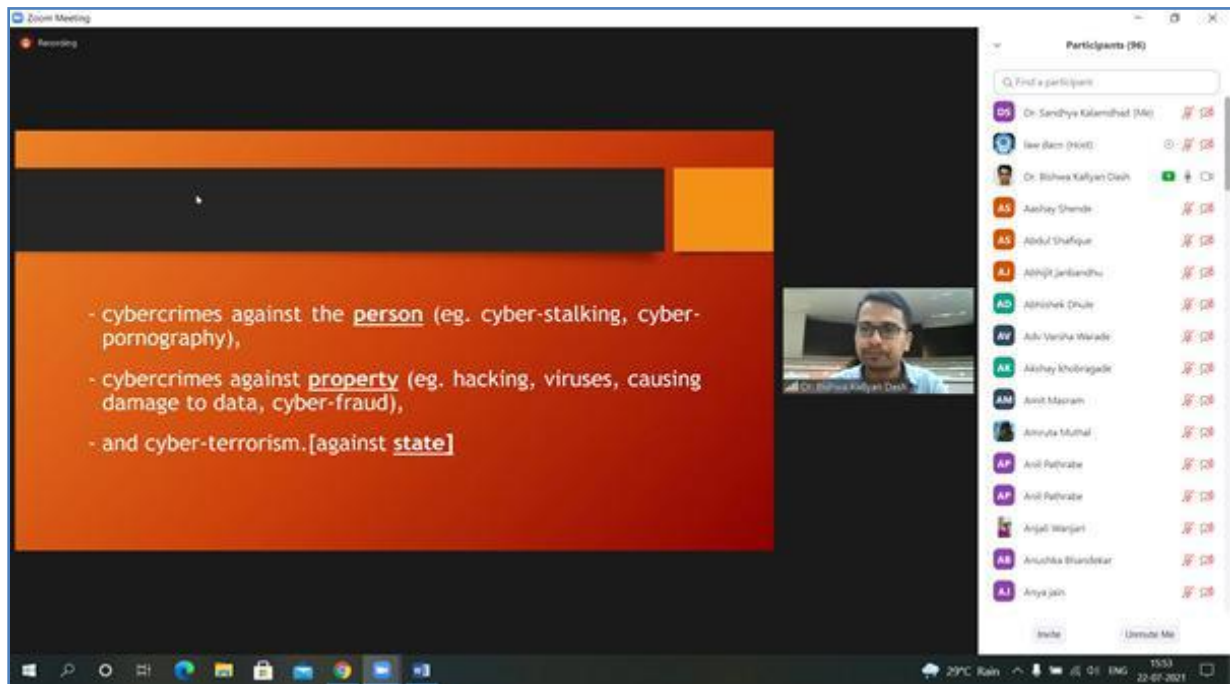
Zoom Meeting

Recording

- cybercrimes against the **person** (eg. cyber-stalking, cyber-pornography),

- cybercrimes against **property** (eg. hacking, viruses, causing damage to data, cyber-fraud),

- and cyber-terrorism.[against **state**]

Dr. Bishwa Kallyan Dash

Participants (96)

Find a participant

DS Dr. Sandhya Kalamdhad (Me)

law dacn (Host)

Dr. Bishwa Kallyan Dash

AS Aashay Shende

AS Abdul Shafique

AJ Abhijit Jambandhu

AD Abhishek Dhule

AV Adv Varsha Warade

AK Akshay khobragade

AM Amit Masram

Amruta Muthal

AP Anil Pathrabe

AP Anil Pathrabe

Anjali Wanjari

AB Anushka Bhandekar

AJ Anya jain

Invite

Unmute Me

29°C Rain ENG 15:53 22-07-2021